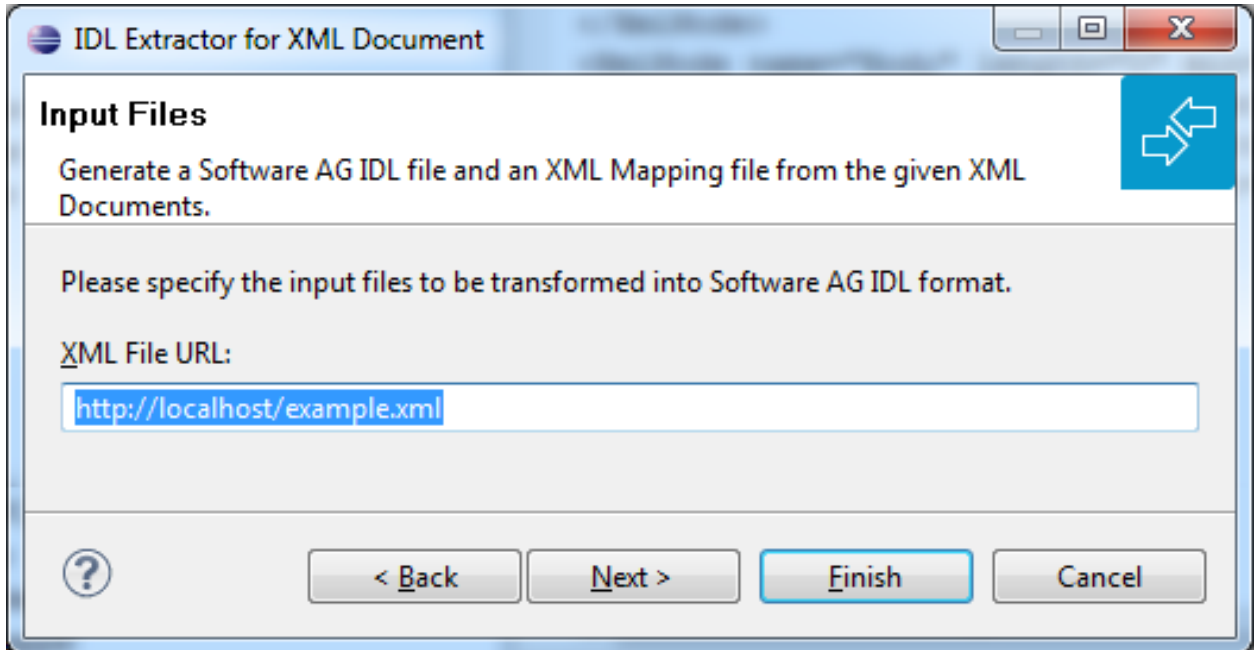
IDL Extractor for XML Document

Input Files

Generate a Software AG IDL file and an XML Mapping file from the given XML Documents.

Please specify the input files to be transformed into Software AG IDL format.

XML File URL:

http://localhost/example.xml

?

< Back

Next >

Finish

Cancel